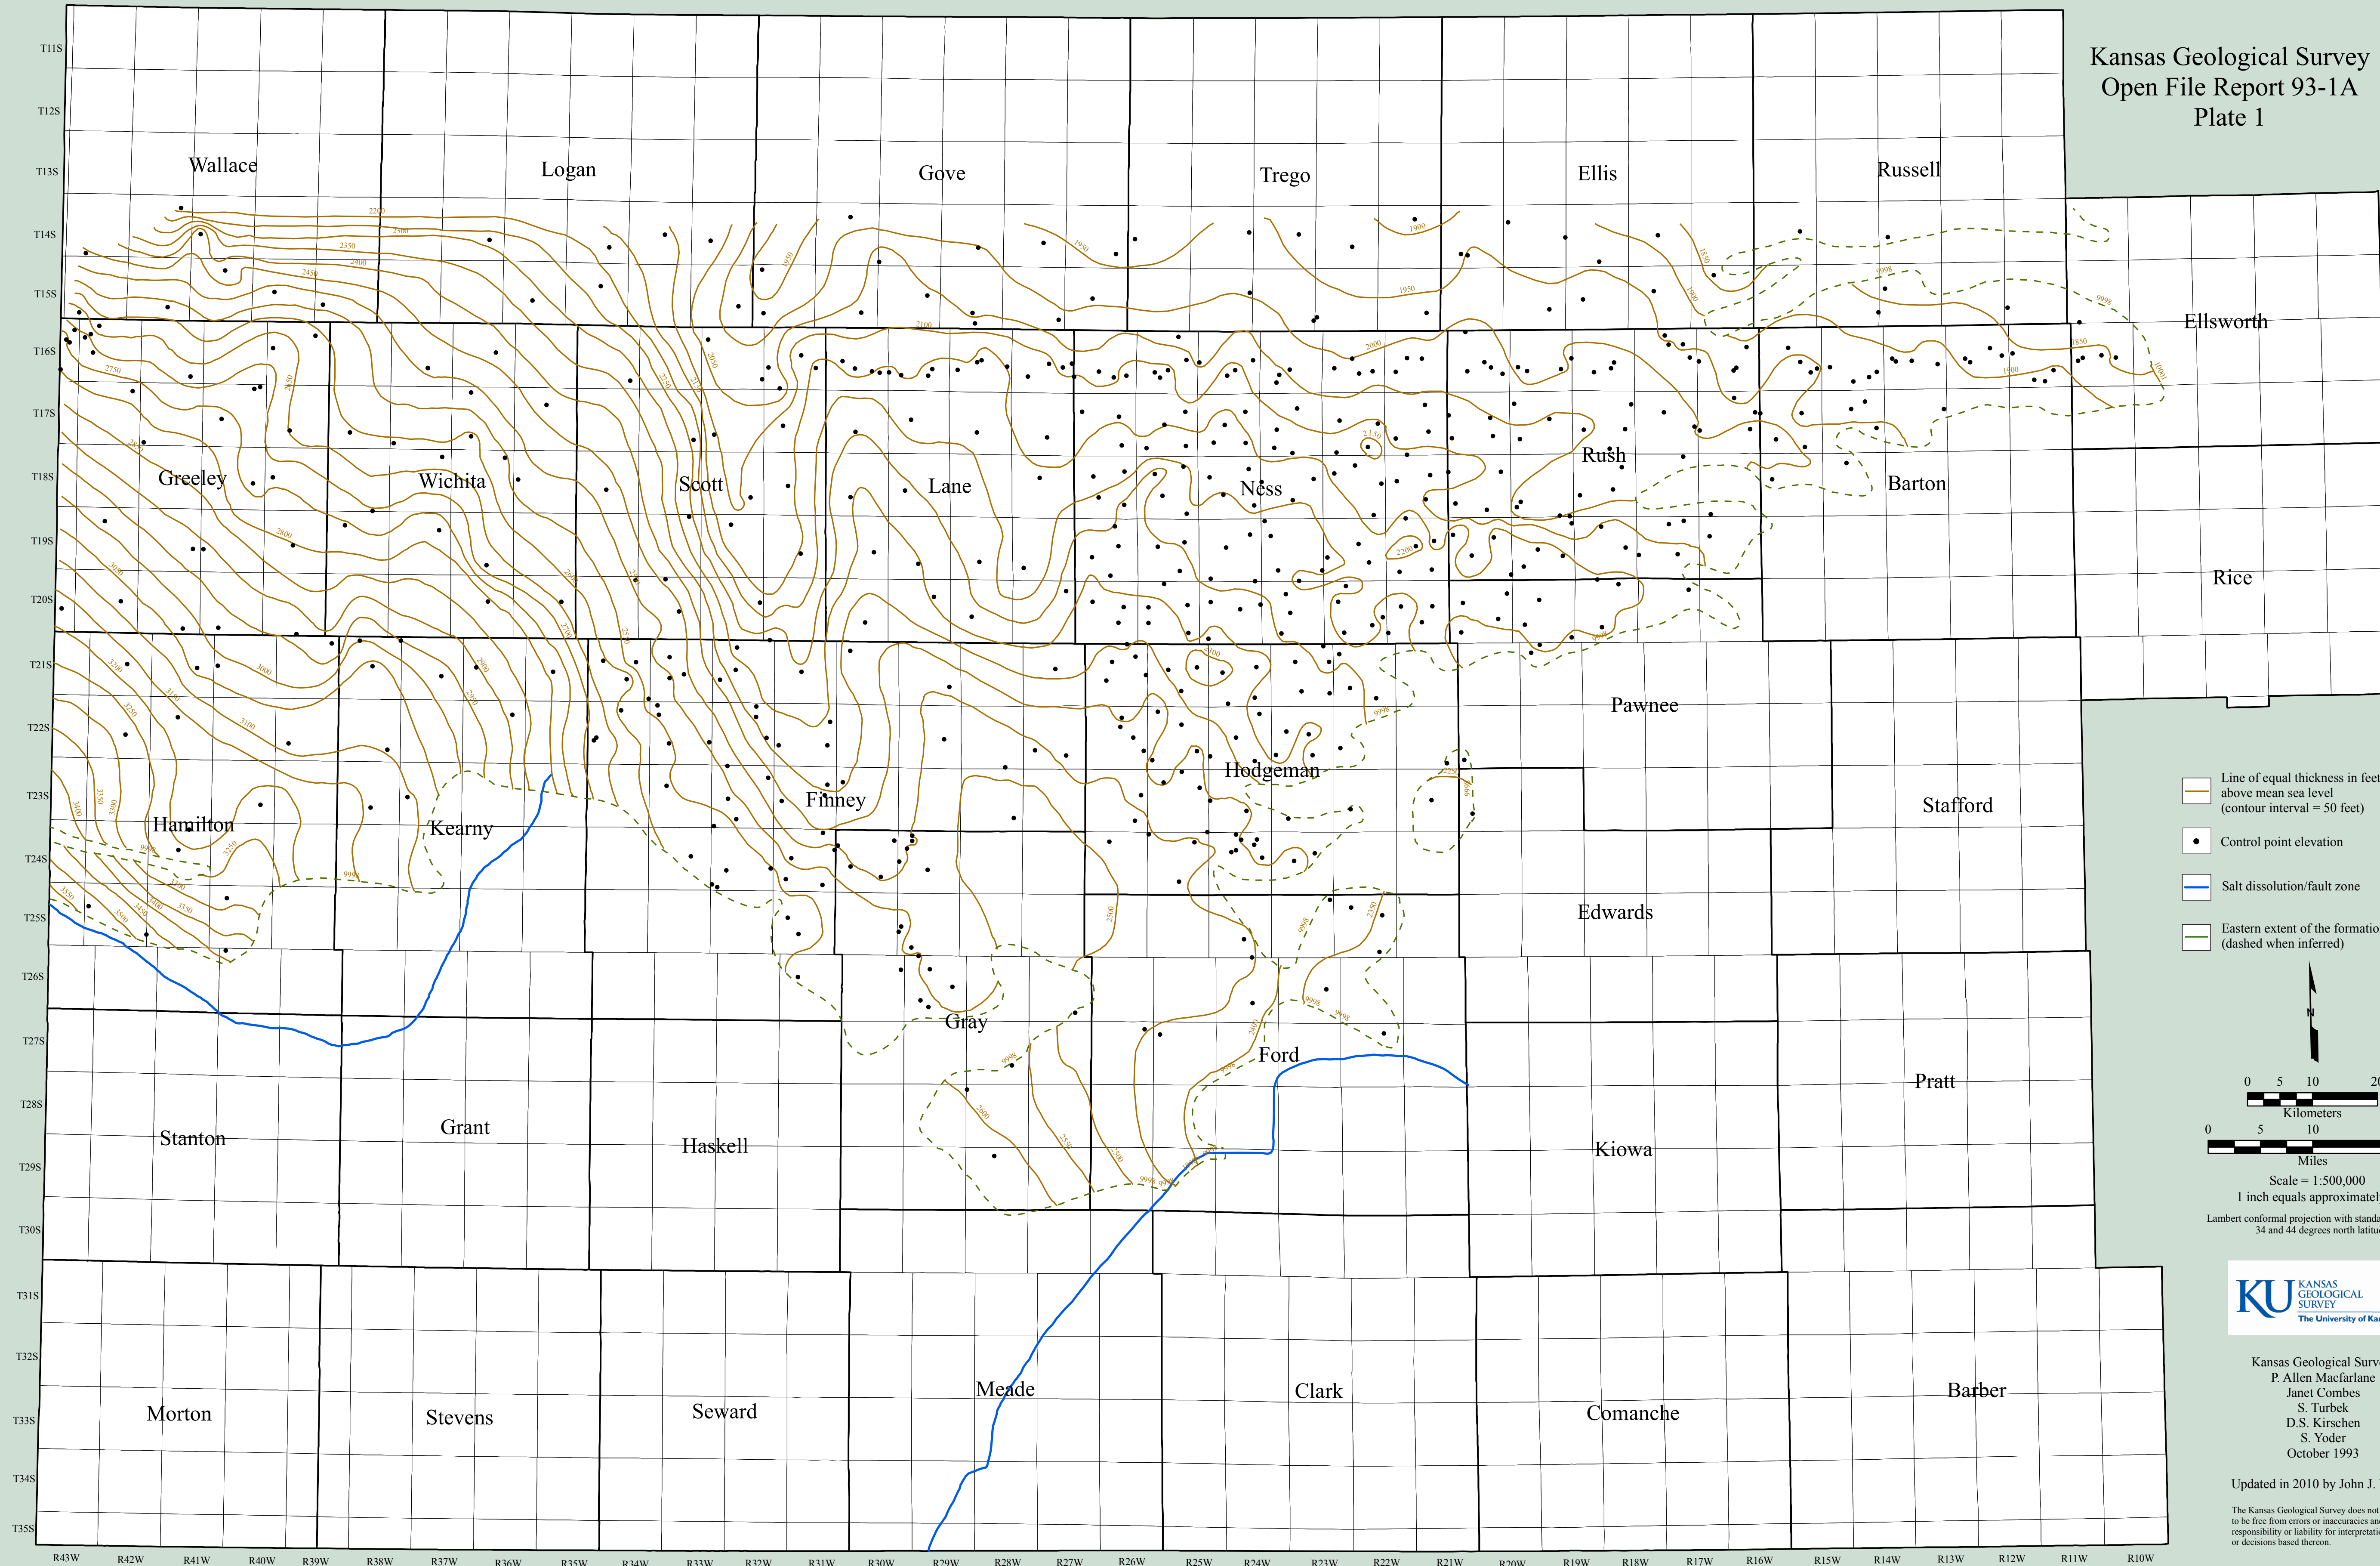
Kansas Geological Survey
Open File Report 93-1A
Plate 1

T11S
T12S
T13S
T14S
T15S
T16S
T17S
T18S
T19S
T20S
T21S
T22S
T23S
T24S
T25S
T26S
T27S
T28S
T29S
T30S
T31S
T32S
T33S
T34S
T35S

Wallace
Logan
Gove
Trego
Ellis
Russell
Ellsworth
Greeley
Wichita
Scott
Lane
Ness
Rush
Barton
Rice
Hamilton
Kearny
Finney
Hodgeman
Pawnee
Stafford
Edwards
Gray
Ford
Stanton
Grant
Haskell
Kiowa
Pratt
Morton
Stevens
Seward
Meade
Clark
Comanche
Barber

Line of equal thickness in feet above mean sea level (contour interval = 50 feet)
Control point elevation
Salt dissolution/fault zone
Eastern extent of the formation (dashed when inferred)

0 5 10 20
Kilometers
0 5 10
Miles
Scale = 1:500,000
1 inch equals approximately
Lambert conformal projection with standard parallels 34 and 44 degrees north latitude

KU KANSAS GEOLOGICAL SURVEY
The University of Kansas

Kansas Geological Survey
P. Allen Macfarlane
Janet Combes
S. Turbek
D.S. Kirschen
S. Yoder
October 1993

Updated in 2010 by John J.

The Kansas Geological Survey does not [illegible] to be free from errors or inaccuracies and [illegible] responsibility or liability for interpretation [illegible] or decisions based thereon.

R43W R42W R41W R40W R39W R38W R37W R36W R35W R34W R33W R32W R31W R30W R29W R28W R27W R26W R25W R24W R23W R22W R21W R20W R19W R18W R17W R16W R15W R14W R13W R12W R11W R10W